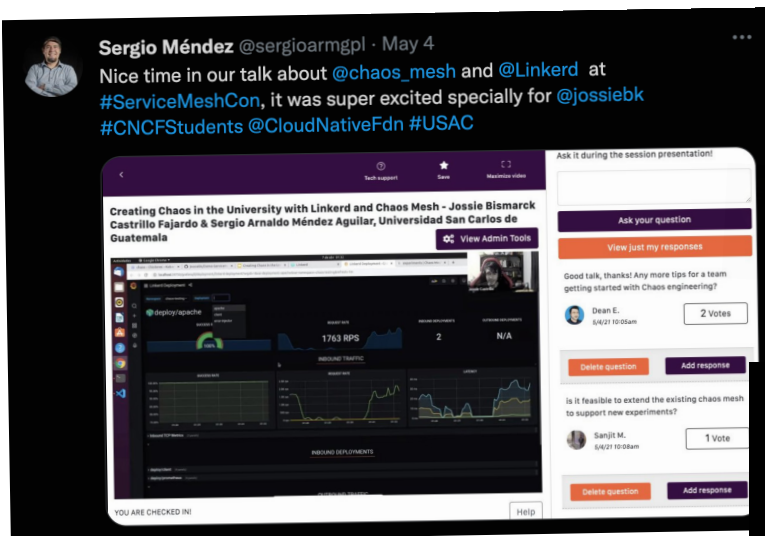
Sergio Méndez @sergioarmgpl · May 4

Nice time in our talk about @chaos_mesh and @Linkerd at #ServiceMeshCon, it was super excited specially for @jossiebk #CNCFStudents @CloudNativeFdn #USAC

Tech support
Save
Maximize video

Creating Chaos in the University with Linkerd and Chaos Mesh - Jossie Bismarck Castrillo Fajardo & Sergio Arnaldo Méndez Aguilar, Universidad San Carlos de Guatemala

View Admin Tools

deploy/apache
1763 RPS
2
N/A
INBOUND TRAFFIC
INBOUND DEPLOYMENTS

YOU ARE CHECKED IN!
Help

Ask it during the session presentation!

Ask your question
View just my responses

Good talk, thanks! Any more tips for a team getting started with Chaos engineering?
Dean E.
5/4/21 10:05am
2 Votes
Delete question
Add response

is it feasible to extend the existing chaos mesh to support new experiments?
Sanjit M.
5/4/21 10:08am
1 Vote
Delete question
Add response